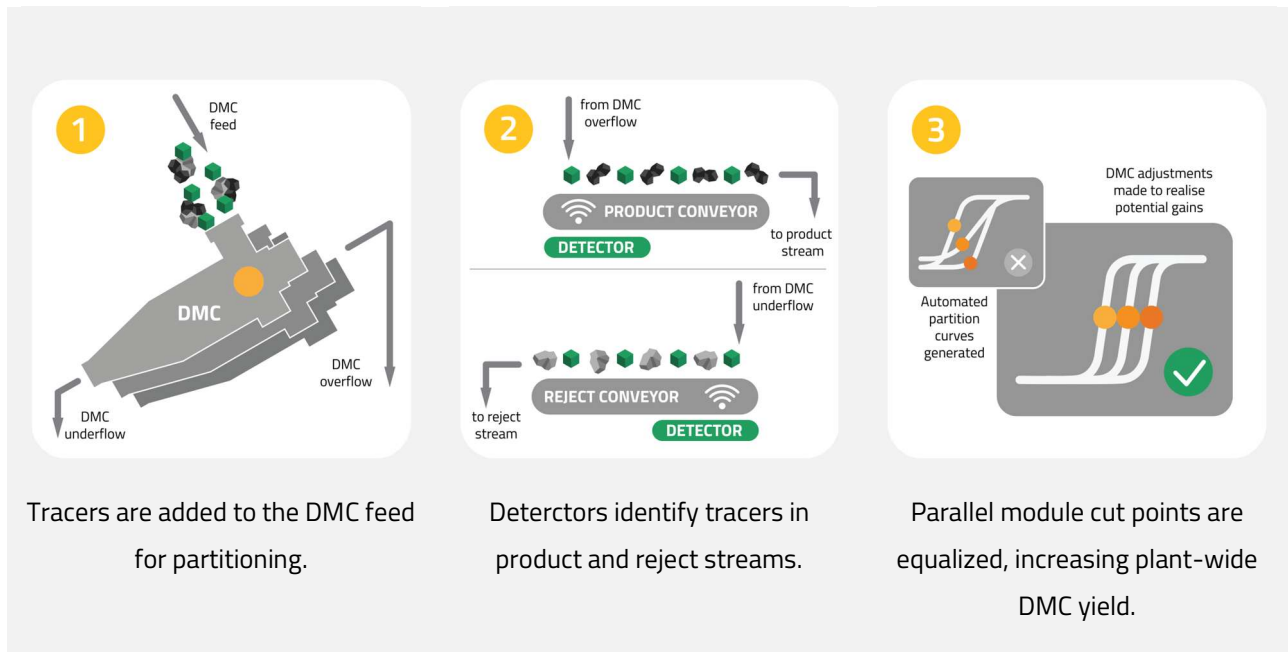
1

DMC feed

DMC

DMC overflow

DMC underflow

Tracers are added to the DMC feed for partitioning.

2

from DMC overflow

PRODUCT CONVEYOR

DETECTOR

to product stream

from DMC underflow

REJECT CONVEYOR

to reject stream

DETECTOR

Deterctors identify tracers in product and reject streams.

3

DMC adjustments made to realise potential gains

Automated partition curves generated

Parallel module cut points are equalized, increasing plant-wide DMC yield.